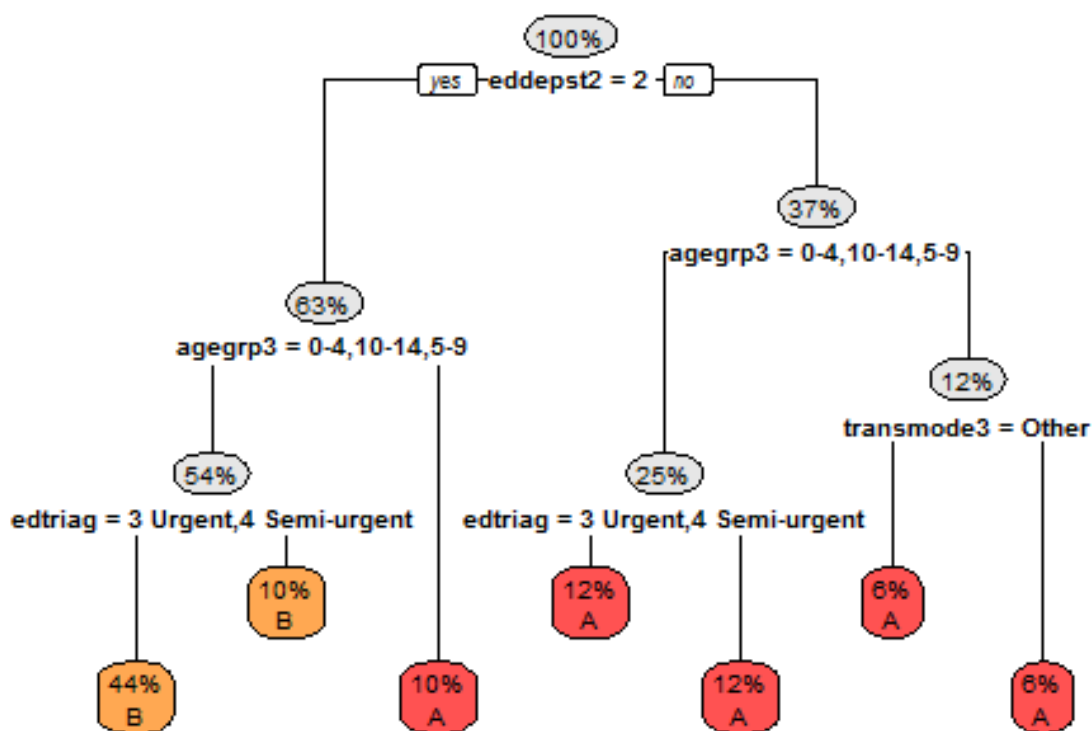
100%

yes eddepst2 = 2 no

37%

agegrp3 = 0-4,10-14,5-9

63%

agegrp3 = 0-4,10-14,5-9

12%

transmode3 = Other

54%

edtriag = 3 Urgent,4 Semi-urgent

25%

edtriag = 3 Urgent,4 Semi-urgent

10%
B

12%
A

6%
A

44%
B

10%
A

12%
A

6%
A